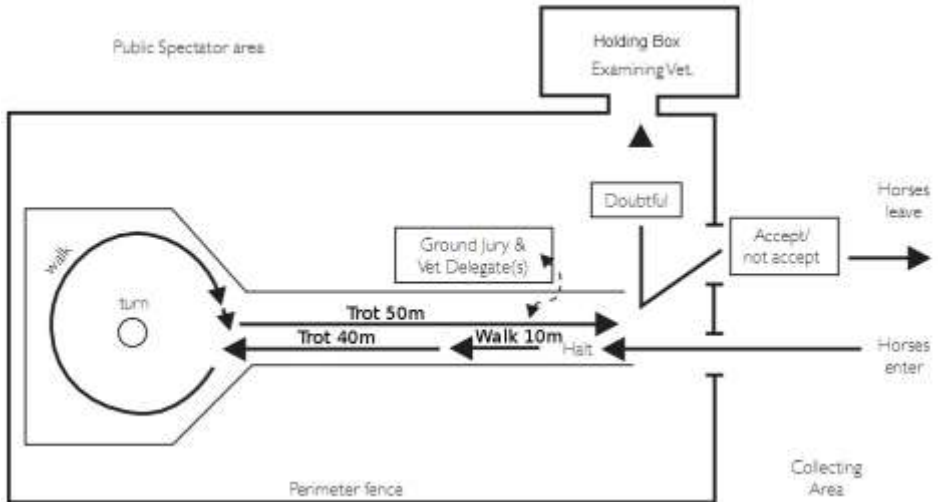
Public Spectator area

Holding Box
Examining Vet.

Doubtful

Accept/
not accept

Horses
leave

Ground Jury &
Vet Delegate(s)

walk

turn

Trot 50m

Trot 40m

Walk 10m

Halt

Horses
enter

Perimeter fence

Collecting
Area